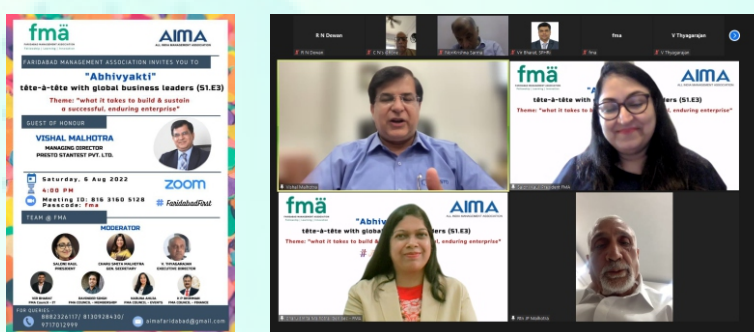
fmä
FARIDABAD MANAGEMENT ASSOCIATION

AIMA
ALL INDIA MANAGEMENT ASSOCIATION

FARIDABAD MANAGEMENT ASSOCIATION INVITES YOU TO

"Abhivyakti"
tête-à-tête with global business leaders (S1.E3)

Theme: "what it takes to build & sustain a successful, enduring enterprise"

GUEST OF HONOUR

VISHAL MALHOTRA
MANAGING DIRECTOR
PRESTO STANTEST PVT. LTD.

Saturday, 6 Aug 2022
4:00 PM
Meeting ID: 816 3160 5128
Passcode: fma

zoom

#FaridabadFirst

TEAM @ FMA

MODERATOR

SALONI KAUL
PRESIDENT

CHAND SMITA MALHOTRA
GEN. SECRETARY

V. THYAGARAJAN
EXECUTIVE DIRECTOR

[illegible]

FOR QUERIES
8882326117/ 8130928430/ 9717012999

aimafaridabad@gmail.com

R N Dewan
C N S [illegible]
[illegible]
V K Bhasin
fma
V Thyagarajan

Vishal Malhotra

fmä
AIMA
"Abhivyakti"
tête-à-tête with global business leaders (S1.E3)
Theme: "what it takes to build & sustain a successful, enduring enterprise"

fmä
AIMA
"Abhiv
tête-à-tête with global business leaders (S1.E3)
Theme: "what it takes to build A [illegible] enduring enterprise"